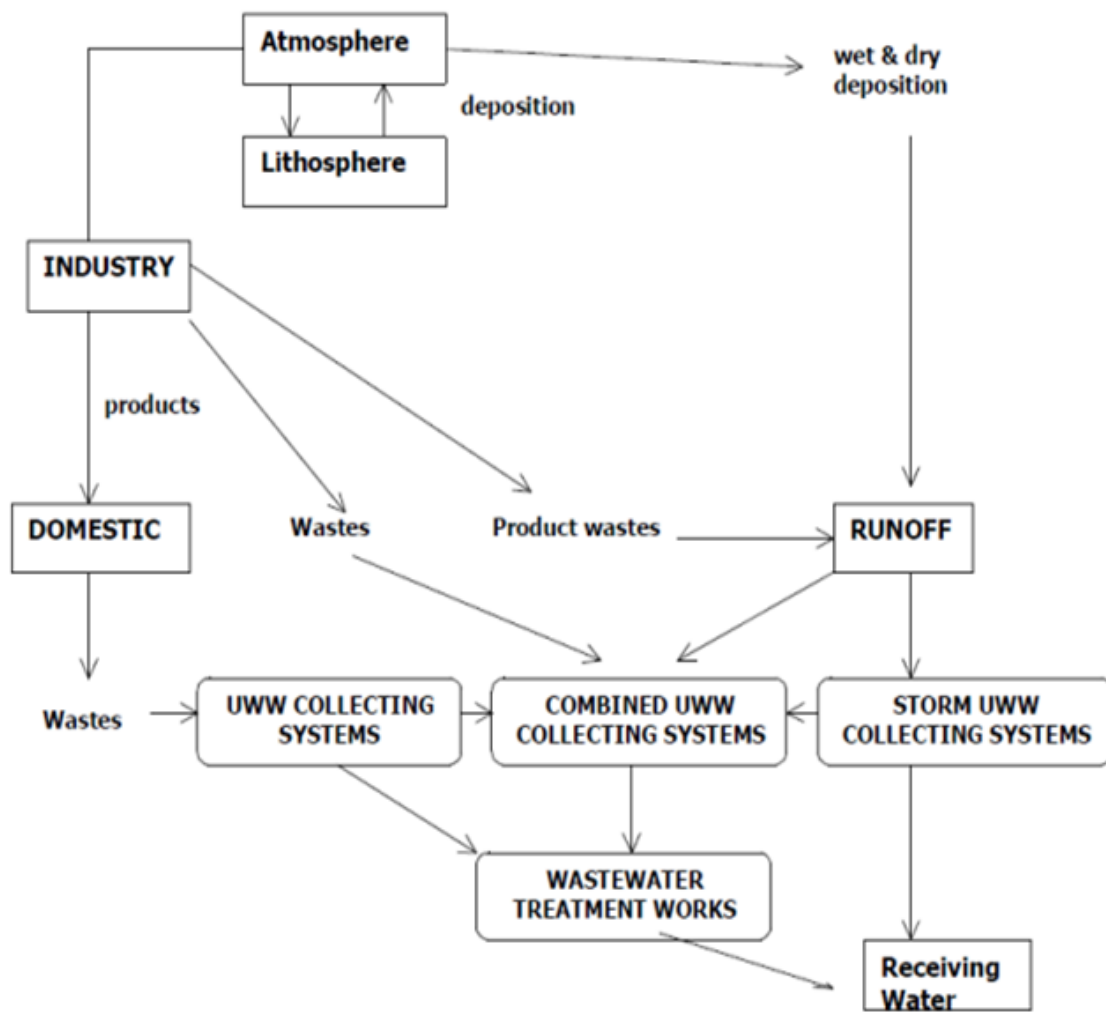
Atmosphere

deposition

wet & dry deposition

Lithosphere

INDUSTRY

products

DOMESTIC

Wastes

Product wastes

RUNOFF

Wastes

UWW COLLECTING SYSTEMS

COMBINED UWW COLLECTING SYSTEMS

STORM UWW COLLECTING SYSTEMS

WASTEWATER TREATMENT WORKS

Receiving Water